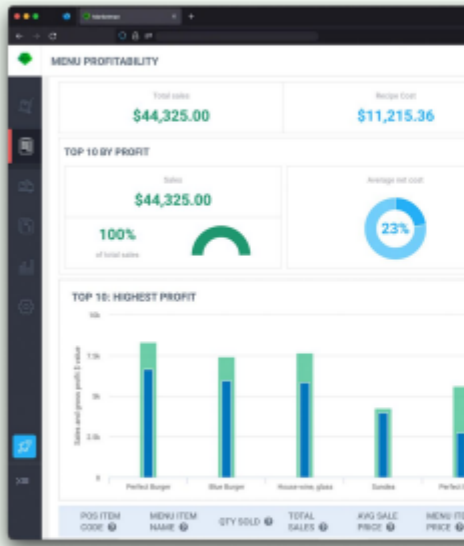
MENU PROFITABILITY

Total sales
$44,325.00

Recipe Cost
$11,215.36

TOP 10 BY PROFIT

Sales
$44,325.00

100%
of total sales

Average net cost
23%

TOP 10: HIGHEST PROFIT

10k
7.5k
5k
2.5k
0

Sales and gross profit $ value

Perfect Burger
Blue Burger
House wine, glass
Sundae
Perfect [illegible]

| POS ITEM CODE | MENU ITEM NAME | QTY SOLD | TOTAL SALES | AVG SALE PRICE | MENU IT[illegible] PRICE |
|---|---|---|---|---|---|